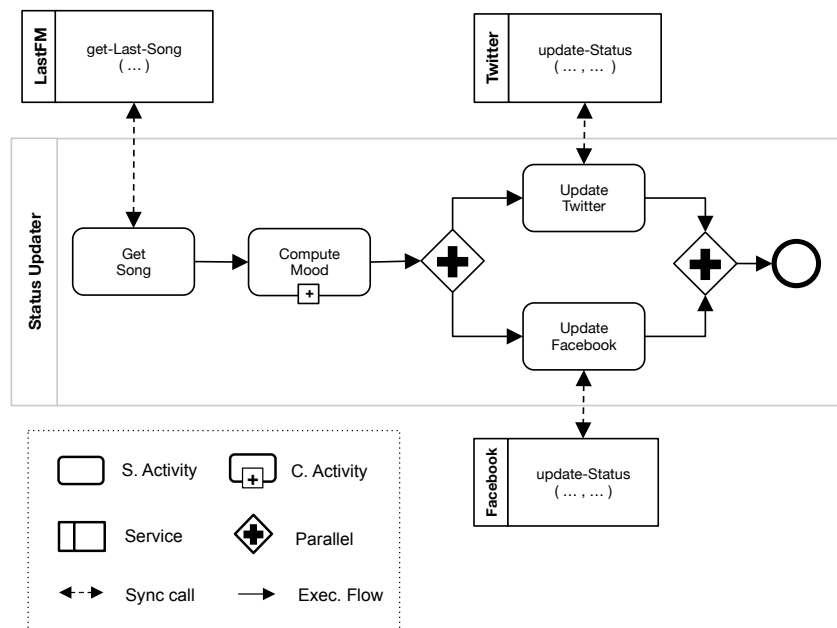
LastFM

get-Last-Song
( … )

Twitter

update-Status
( … , … )

Status Updater

Get Song

Compute Mood

Update Twitter

Update Facebook

Facebook

update-Status
( … , … )

S. Activity

C. Activity

Service

Parallel

Sync call

Exec. Flow